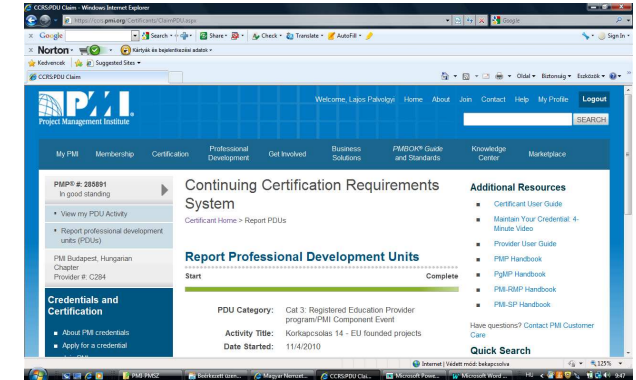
CCRS/PDU Claim - Windows Internet Explorer

https://ccrs.pmi.org/Certificants/ClaimPDU.aspx

Google

Google Search Share Check Translate AutoFill Sign In

Norton Kártyák és bejelentkezési adatok

Kedvencek Suggested Sites

CCRS/PDU Claim

Oldal Biztonság Eszközök

PMI Project Management Institute

Welcome, Lajos Palvolgyi Home About Join Contact Help My Profile Logout

SEARCH

My PMI Membership Certification Professional Development Get Involved Business Solutions PMBOK® Guide and Standards Knowledge Center Marketplace

PMP® #: 285891
In good standing

View my PDU Activity

Report professional development units (PDUs)

PMI Budapest, Hungarian Chapter
Provider #: C284

Credentials and Certification

About PMI credentials

Apply for a credential

Continuing Certification Requirements System

Certificant Home > Report PDUs

Report Professional Development Units

Start Complete

PDU Category: Cat 3: Registered Education Provider program/PMI Component Event

Activity Title: Korkapcsolas 14 - EU founded projects

Date Started: 11/4/2010

Additional Resources

Certificant User Guide

Maintain Your Credential: 4-Minute Video

Provider User Guide

PMP Handbook

PgMP Handbook

PMI-RMP Handbook

PMI-SP Handbook

Have questions? Contact PMI Customer Care

Quick Search

Internet | Védett mód: bekapcsolva 125%

PMI PMSZ Beérkezett üzen... Magyar Nemzet... CCRS/PDU Clai... Microsoft Powe... Microsoft Word... HU 9:47